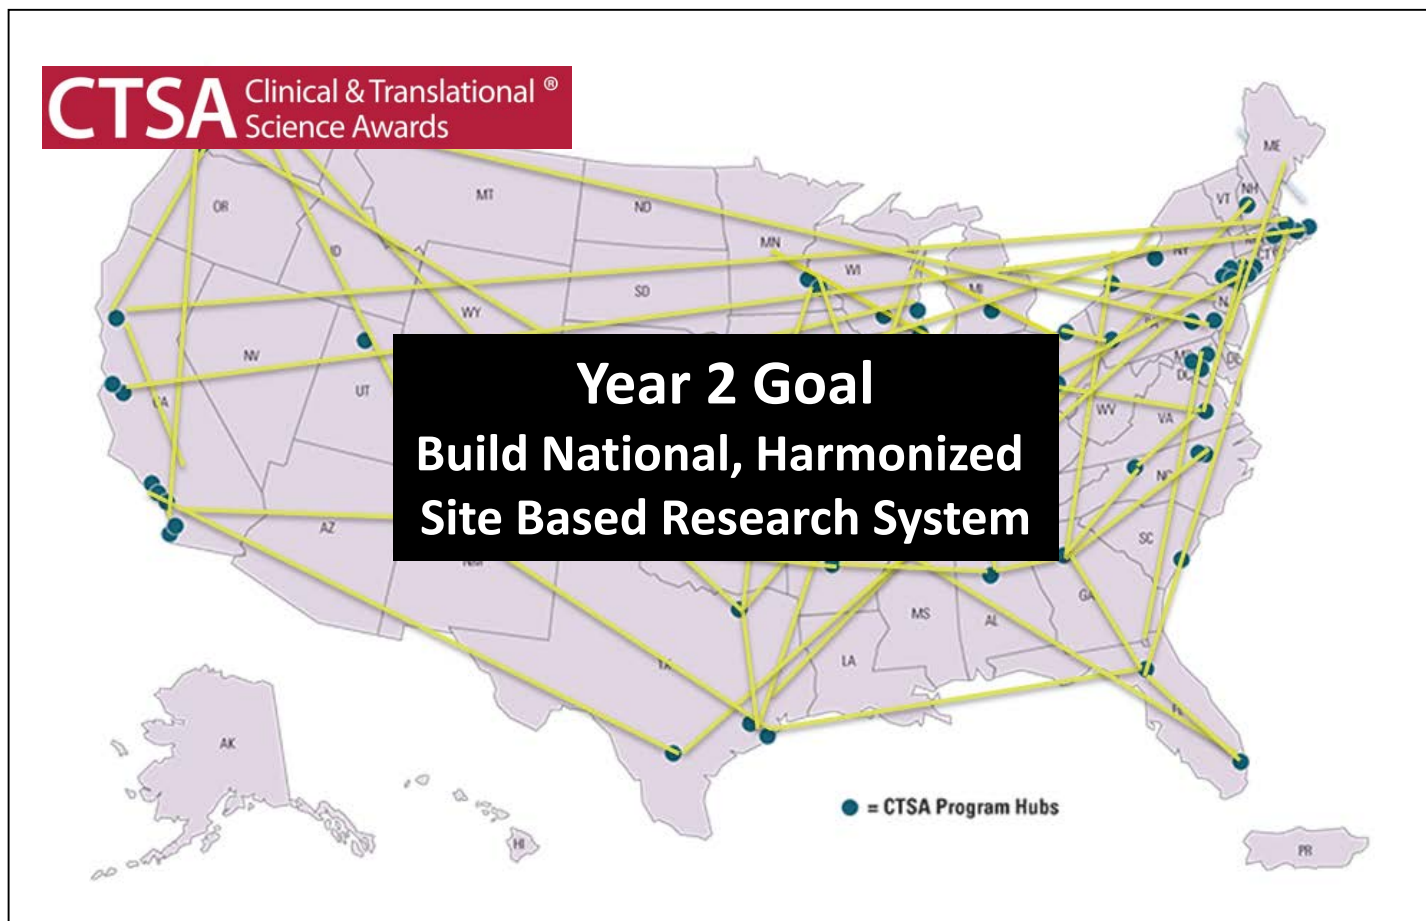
CTSA Clinical & Translational ® Science Awards

Year 2 Goal
Build National, Harmonized Site Based Research System

ME
VT
NH
NY
CT
NJ
DE
MD
DC
OR
MT
ND
MN
WI
MI
ID
SD
WY
NV
UT
CA
AZ
NM
TX
LA
MS
AL
GA
SC
NC
VA
WV
FL
AK
HI
PR

= CTSA Program Hubs